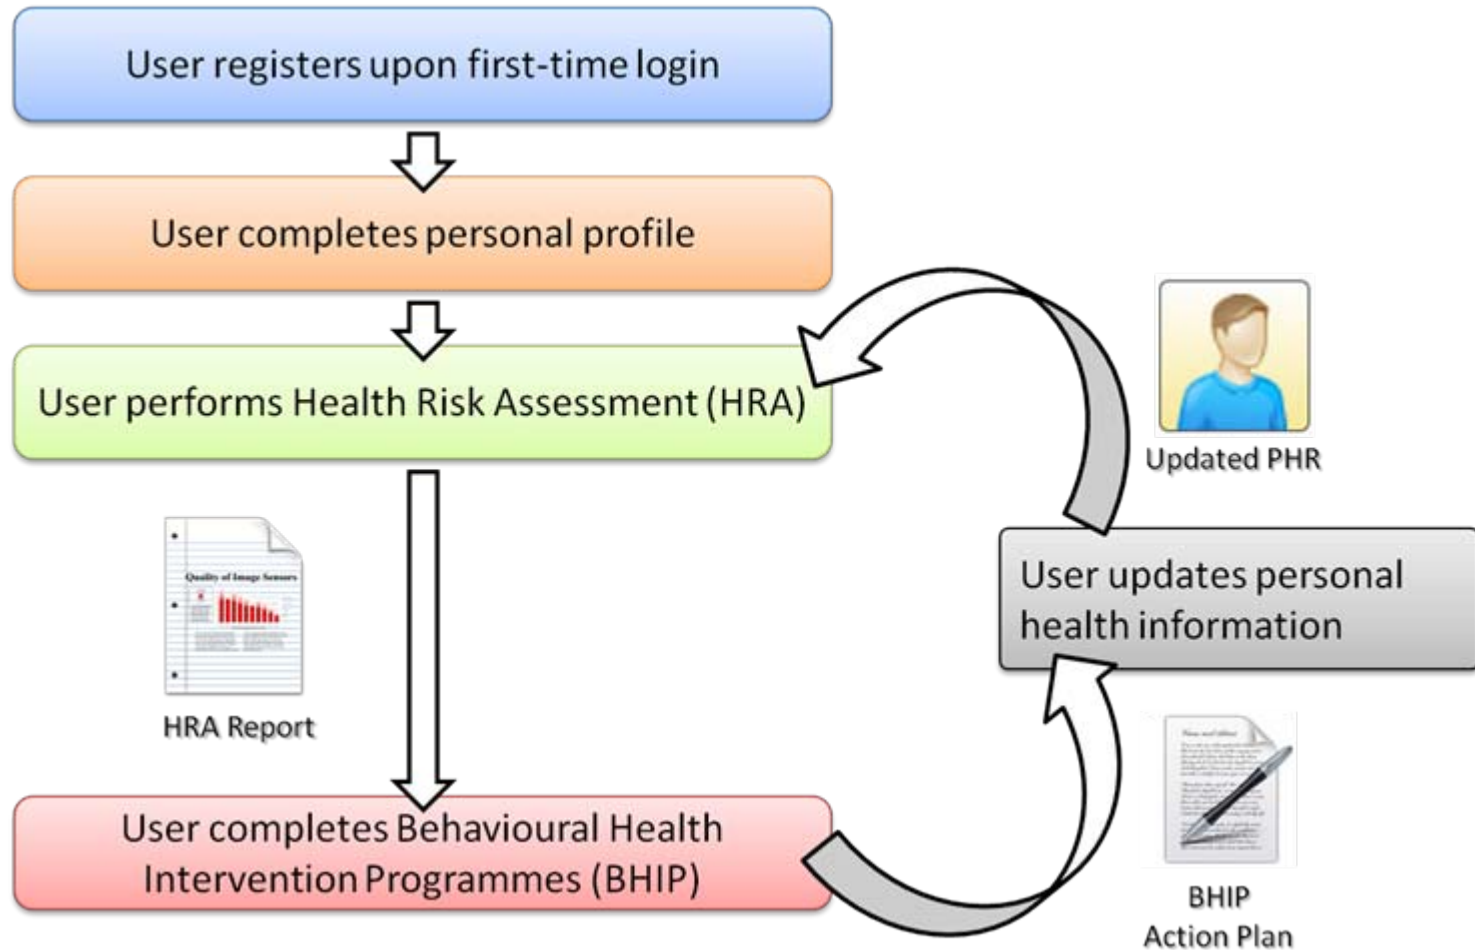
User registers upon first-time login

User completes personal profile

User performs Health Risk Assessment (HRA)

Updated PHR

Quality of Image Sensors

HRA Report

User updates personal health information

User completes Behavioural Health Intervention Programmes (BHIP)

BHIP Action Plan